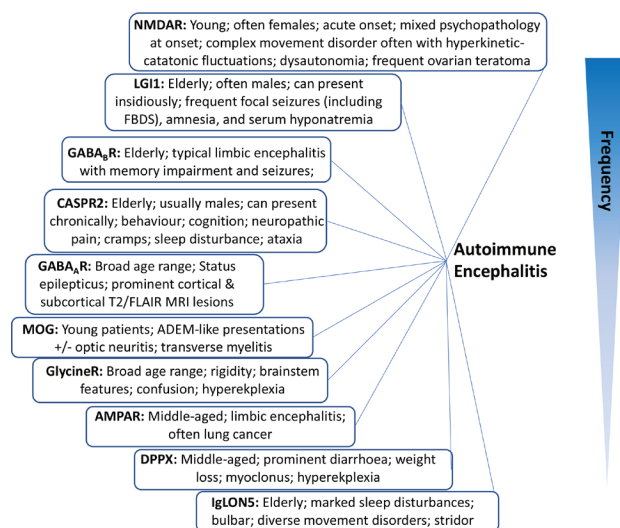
NMDAR: Young; often females; acute onset; mixed psychopathology at onset; complex movement disorder often with hyperkinetic-catatonic fluctuations; dysautonomia; frequent ovarian teratoma

LGI1: Elderly; often males; can present insidiously; frequent focal seizures (including FBDS), amnesia, and serum hyponatremia

GABA$_B$R: Elderly; typical limbic encephalitis with memory impairment and seizures;

CASPR2: Elderly; usually males; can present chronically; behaviour; cognition; neuropathic pain; cramps; sleep disturbance; ataxia

GABA$_A$R: Broad age range; Status epilepticus; prominent cortical & subcortical T2/FLAIR MRI lesions

MOG: Young patients; ADEM-like presentations +/- optic neuritis; transverse myelitis

GlycineR: Broad age range; rigidity; brainstem features; confusion; hyperekplexia

AMPAR: Middle-aged; limbic encephalitis; often lung cancer

DPPX: Middle-aged; prominent diarrhoea; weight loss; myoclonus; hyperekplexia

IgLON5: Elderly; marked sleep disturbances; bulbar; diverse movement disorders; stridor

Autoimmune Encephalitis

Frequency